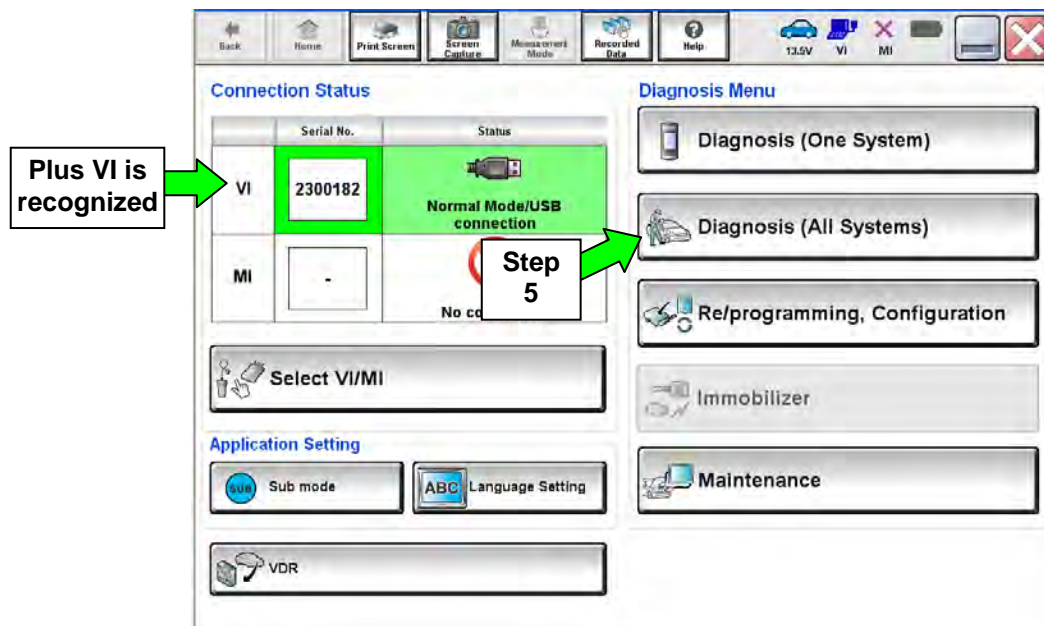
Back Home Print Screen Screen Capture Measurement Mode Recorded Data Help 13.5V VI MI

Connection Status

|  | Serial No. | Status |
|---|---|---|
| VI | 2300182 | Normal Mode/USB connection |
| MI | - | No co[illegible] |

Plus VI is recognized

Step 5

Select VI/MI

Application Setting

SUB Sub mode

ABC Language Setting

VDR

Diagnosis Menu

Diagnosis (One System)

Diagnosis (All Systems)

Re/programming, Configuration

Immobilizer

Maintenance